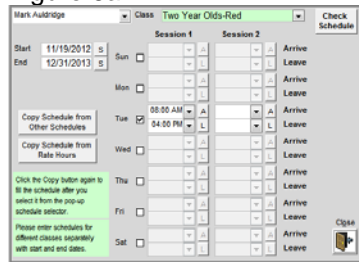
Mark Auldridge

Class Two Year Olds-Red

Check Schedule

Session 1 Session 2

Start 11/19/2012 S

End 12/31/2013 S

Sun A Arrive
L Leave

Mon A Arrive
L Leave

Copy Schedule from Other Schedules

Copy Schedule from Rate Hours

Tue 08:00 AM A Arrive
04:00 PM L Leave

Wed A Arrive
L Leave

Click the Copy button again to fill the schedule after you select it from the pop-up schedule selector.

Thu A Arrive
L Leave

Please enter schedules for different classes separately with start and end dates.

Fri A Arrive
L Leave

Sat A Arrive
L Leave

Close